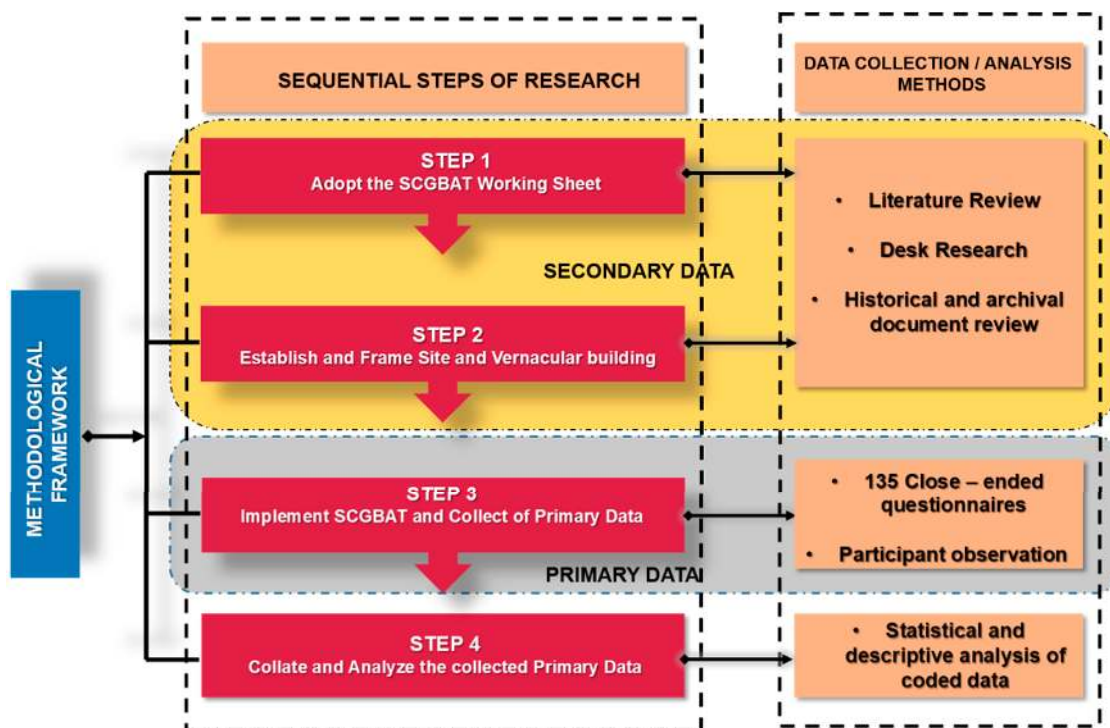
METHODOLOGICAL FRAMEWORK

SEQUENTIAL STEPS OF RESEARCH

DATA COLLECTION / ANALYSIS METHODS

STEP 1
Adopt the SCGBAT Working Sheet

• Literature Review

• Desk Research

• Historical and archival document review

SECONDARY DATA

STEP 2
Establish and Frame Site and Vernacular building

STEP 3
Implement SCGBAT and Collect of Primary Data

• 135 Close – ended questionnaires

• Participant observation

PRIMARY DATA

STEP 4
Collate and Analyze the collected Primary Data

• Statistical and descriptive analysis of coded data